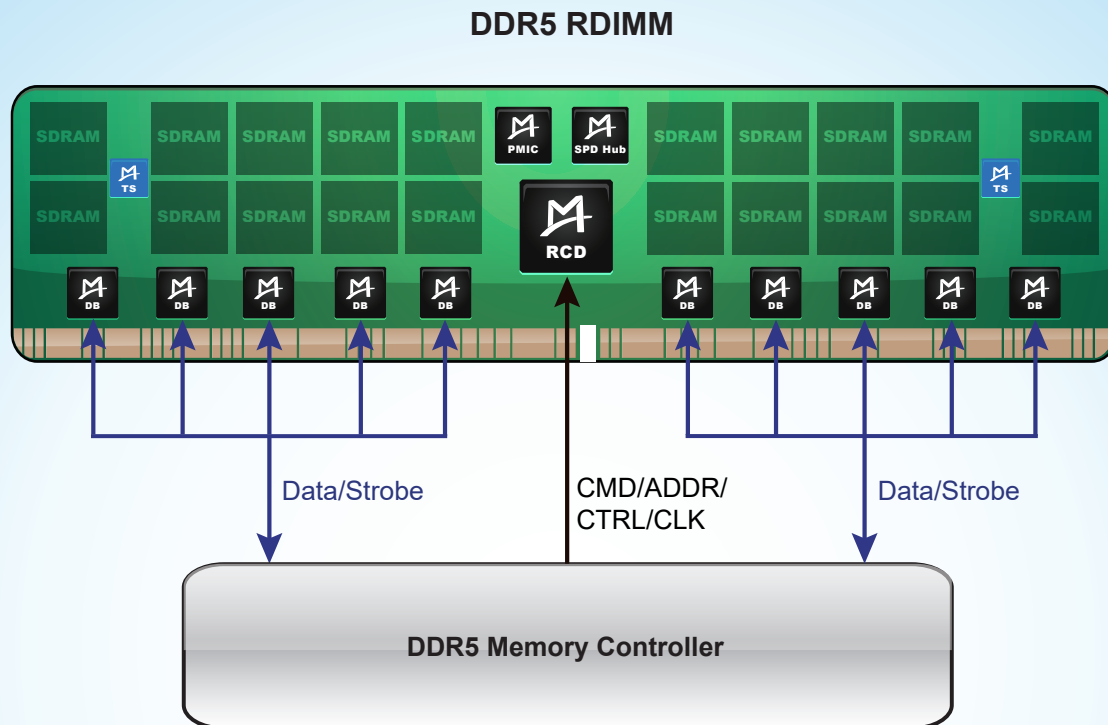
DDR5 RDIMM

SDRAM SDRAM SDRAM SDRAM SDRAM
TS
SDRAM SDRAM SDRAM SDRAM SDRAM

PMIC SPD Hub
RCD

SDRAM SDRAM SDRAM SDRAM SDRAM
TS
SDRAM SDRAM SDRAM SDRAM SDRAM

DB DB DB DB DB DB DB DB DB DB

Data/Strobe

CMD/ADDR/
CTRL/CLK

Data/Strobe

DDR5 Memory Controller